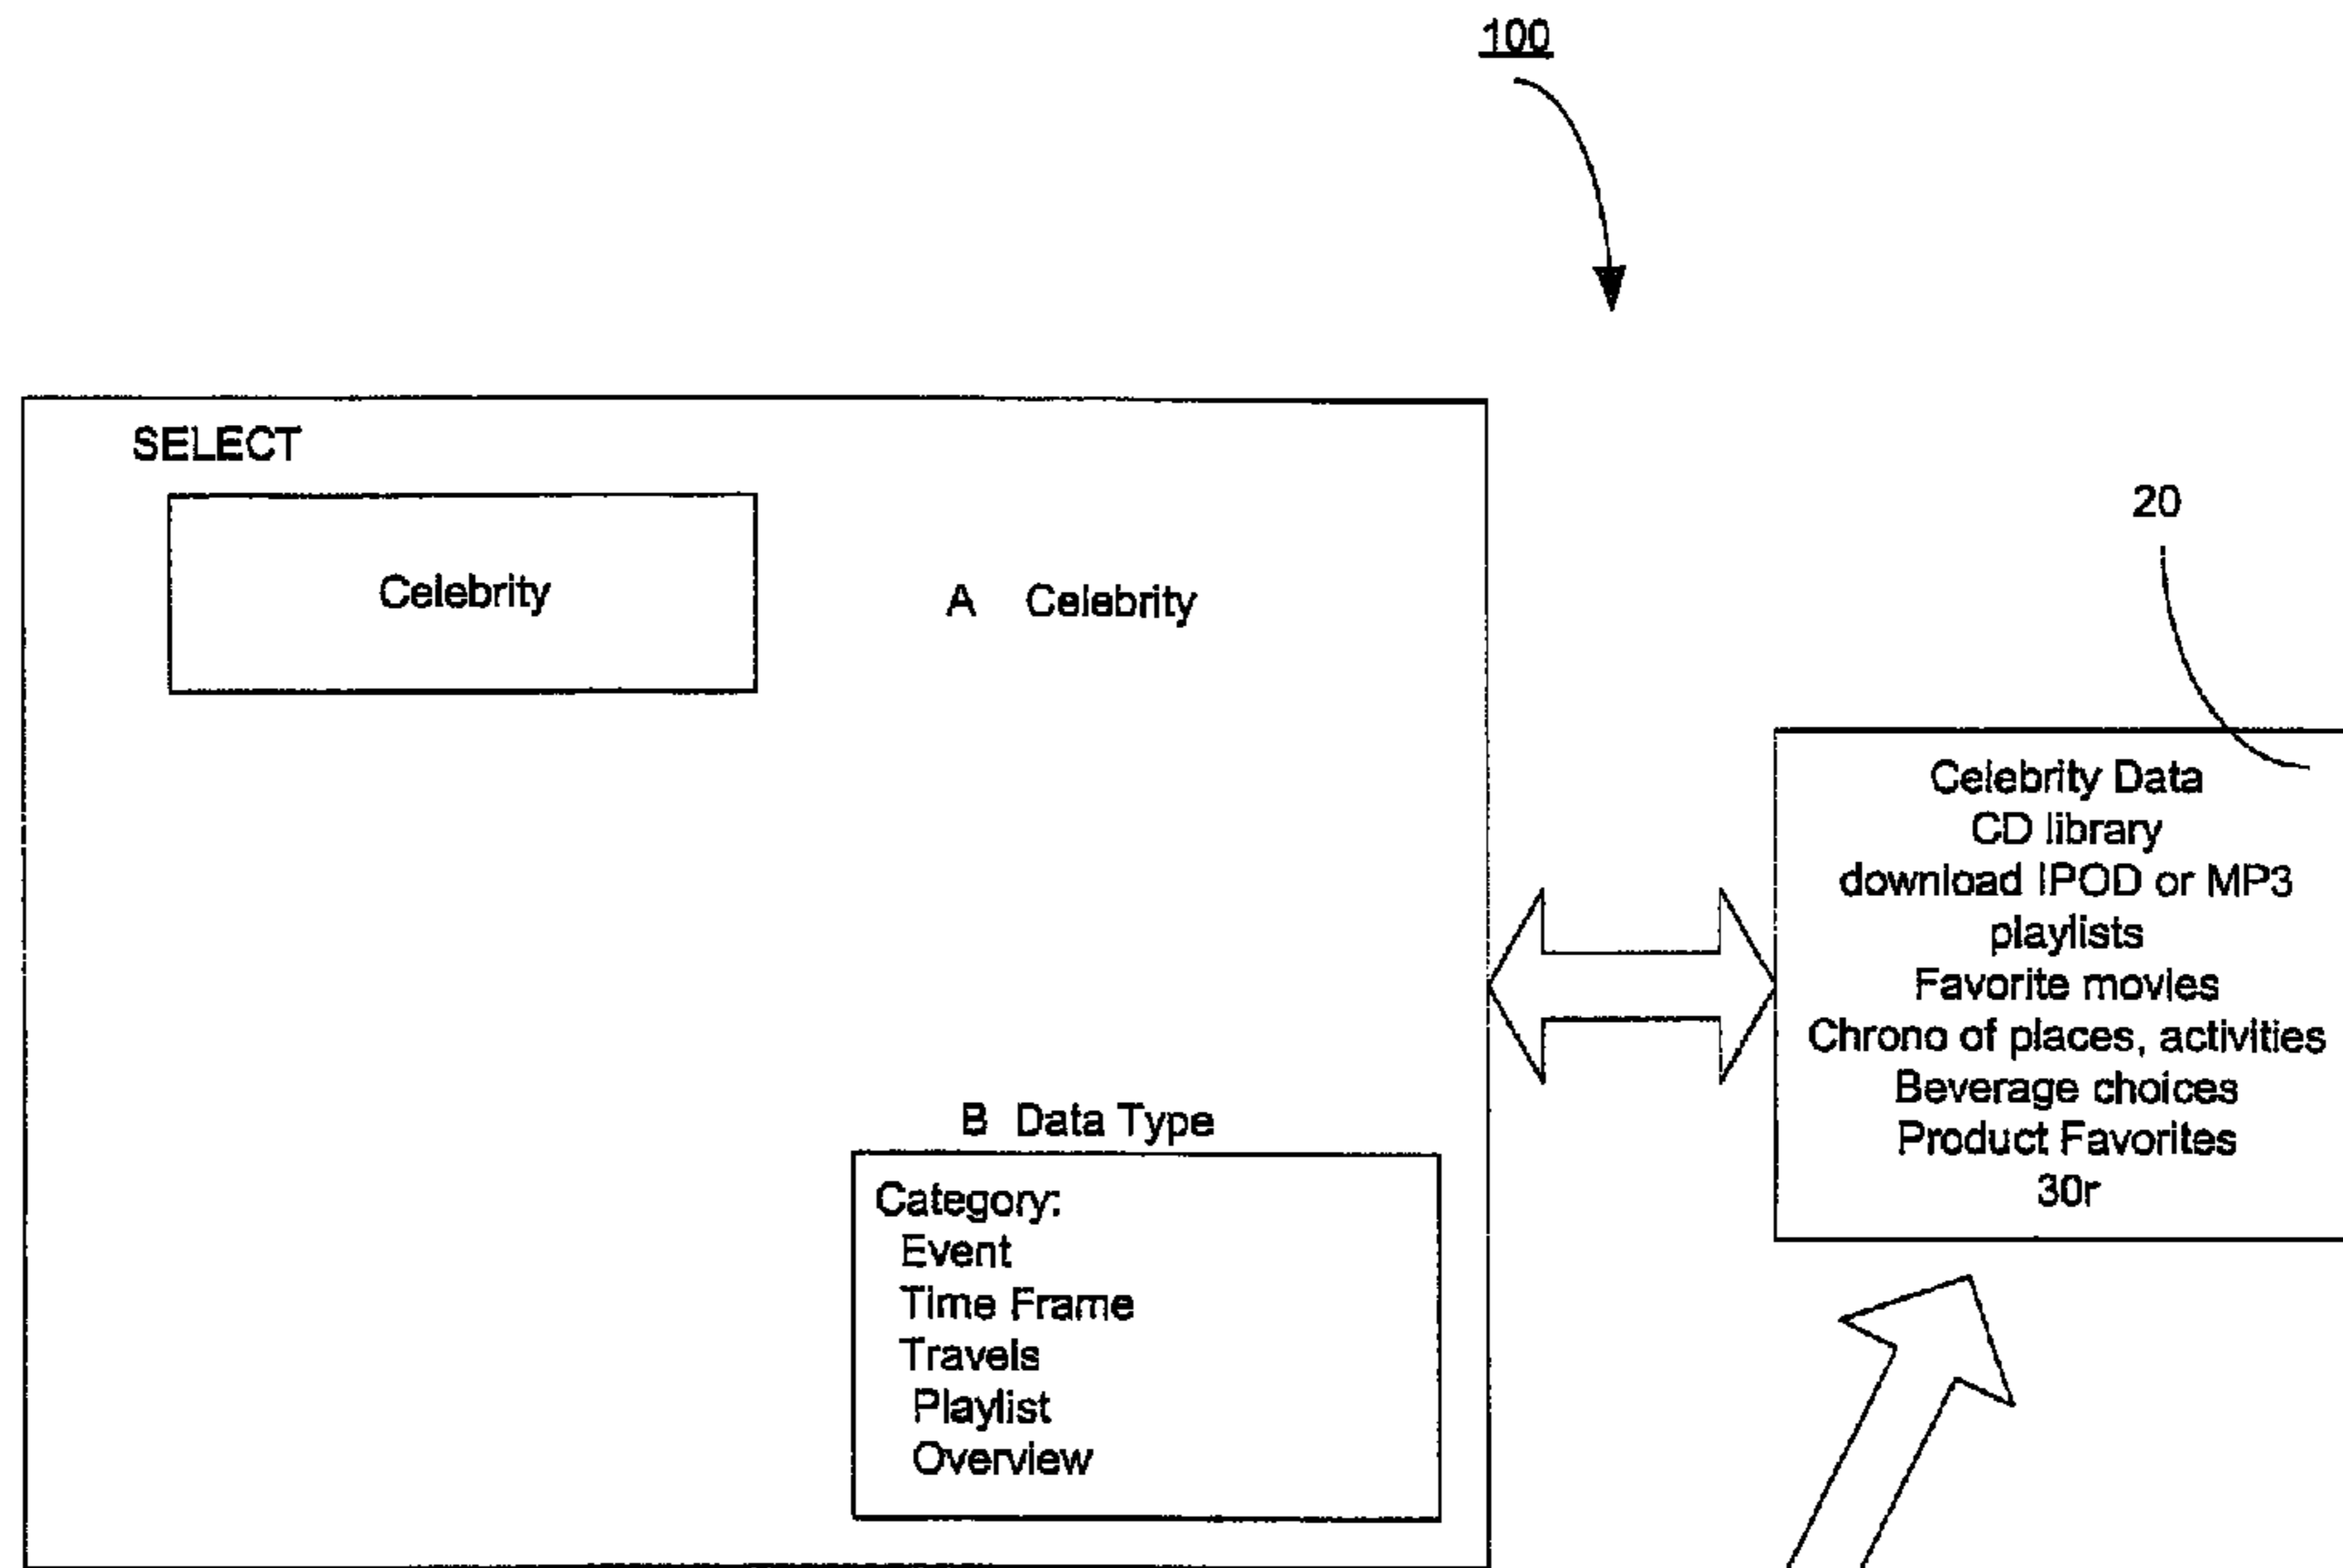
100

SELECT

Celebrity

A Celebrity

B Data Type

Category:
Event
Time Frame
Travels
Playlist
Overview

20

Celebrity Data
CD library
download IPOD or MP3 playlists
Favorite movies
Chrono of places, activities
Beverage choices
Product Favorites
30r